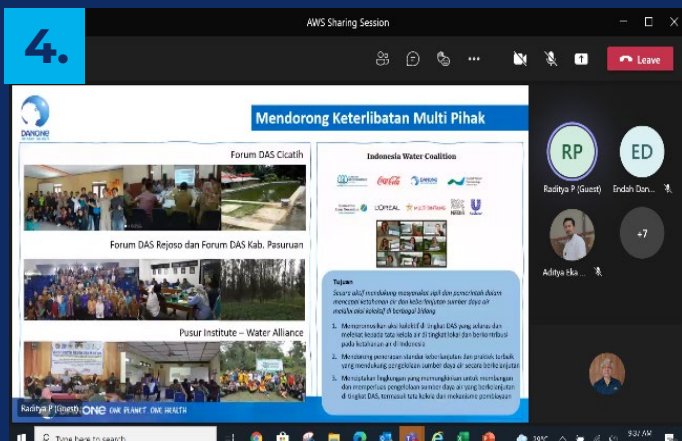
4.

AWS Sharing Session

Leave

DANONE

Mendorong Keterlibatan Multi Pihak

Forum DAS Cicatih

Forum DAS Rejoso dan Forum DAS Kab. Pasuruan

Pusur Institute – Water Alliance

Indonesia Water Coalition

Coca-Cola

DANONE

L'ORÉAL

MULTIBINTANG

Tujuan

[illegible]

1. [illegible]

2. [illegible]

3. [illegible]

Raditya P (Guest)

ONE PLANET. ONE HEALTH

RP

Raditya P (Guest)

ED

Endah Dan...

Aditya Eka ...

+7

Type here to search

9:37 AM